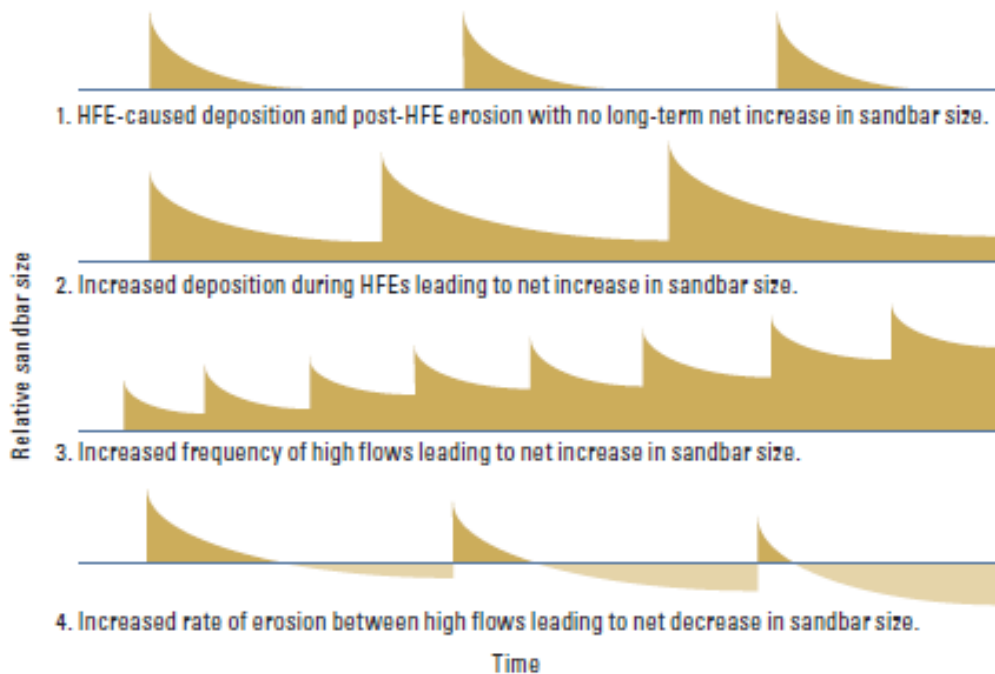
1. HFE-caused deposition and post-HFE erosion with no long-term net increase in sandbar size.

2. Increased deposition during HFEs leading to net increase in sandbar size.

Relative sandbar size

3. Increased frequency of high flows leading to net increase in sandbar size.

4. Increased rate of erosion between high flows leading to net decrease in sandbar size.

Time